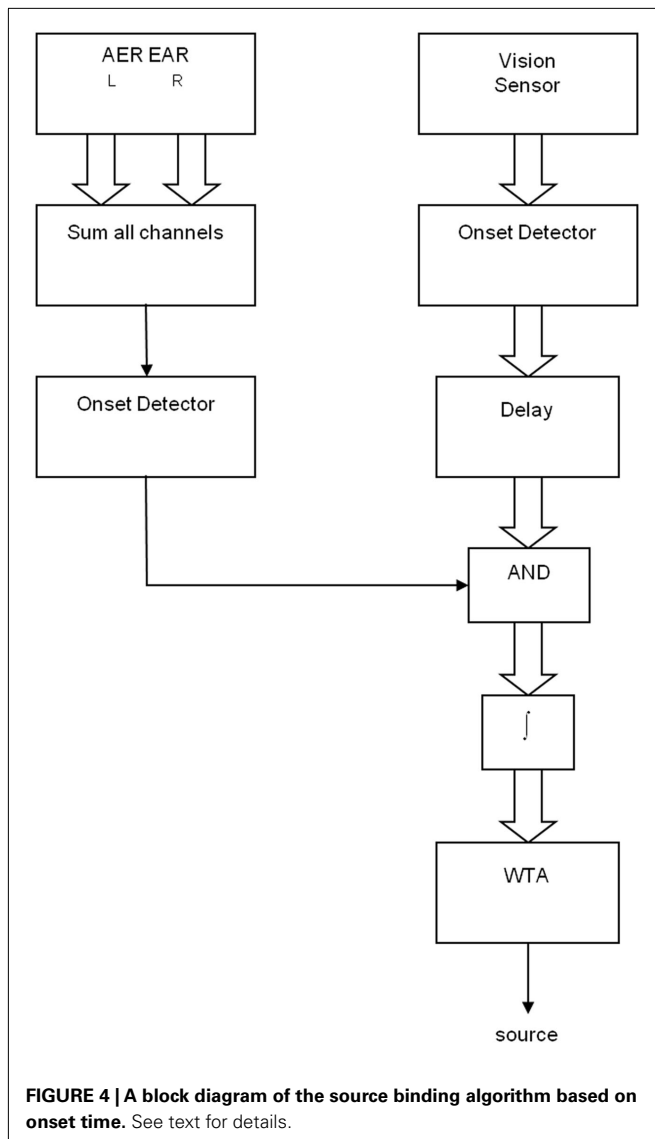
AER EAR
L R

Vision Sensor

Sum all channels

Onset Detector

Onset Detector

Delay

AND

$\int$

WTA

source

**FIGURE 4 | A block diagram of the source binding algorithm based on onset time.** See text for details.